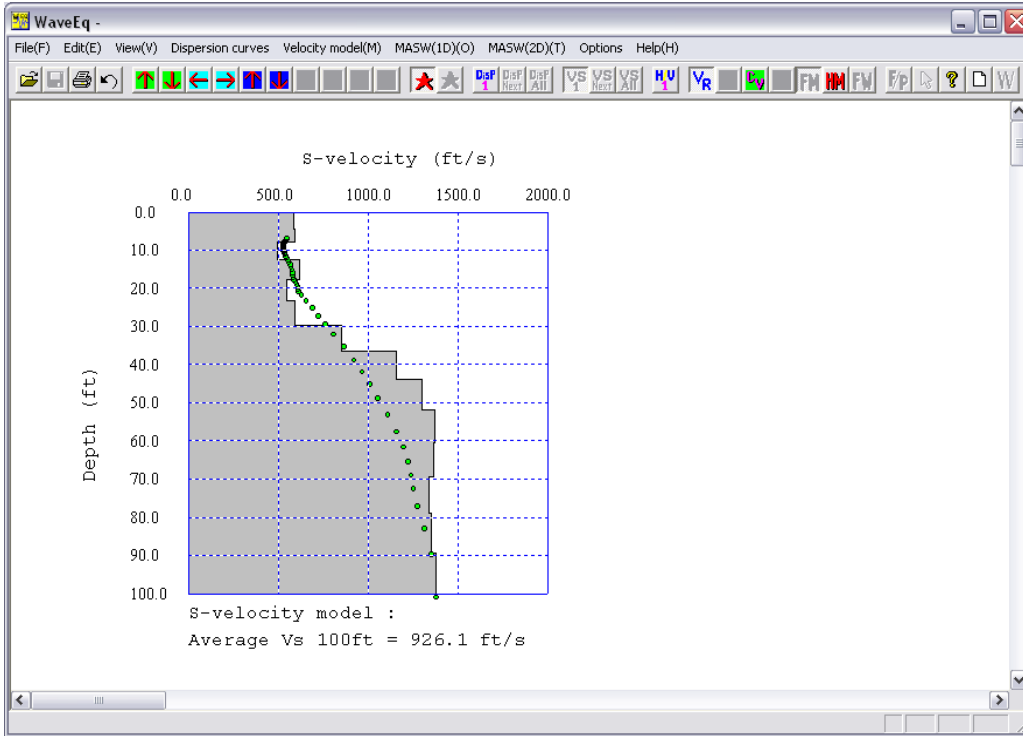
WaveEq -

File(F) Edit(E) View(V) Dispersion curves Velocity model(M) MASW(1D)(O) MASW(2D)(T) Options Help(H)

DisP 1 DisP Next DisP All VS 1 VS Next VS All H/V 1 VR CV FM HM FW F/P ? D W

S-velocity (ft/s)

0.0 500.0 1000.0 1500.0 2000.0

Depth (ft)

0.0
10.0
20.0
30.0
40.0
50.0
60.0
70.0
80.0
90.0
100.0

S-velocity model :
Average Vs 100ft = 926.1 ft/s